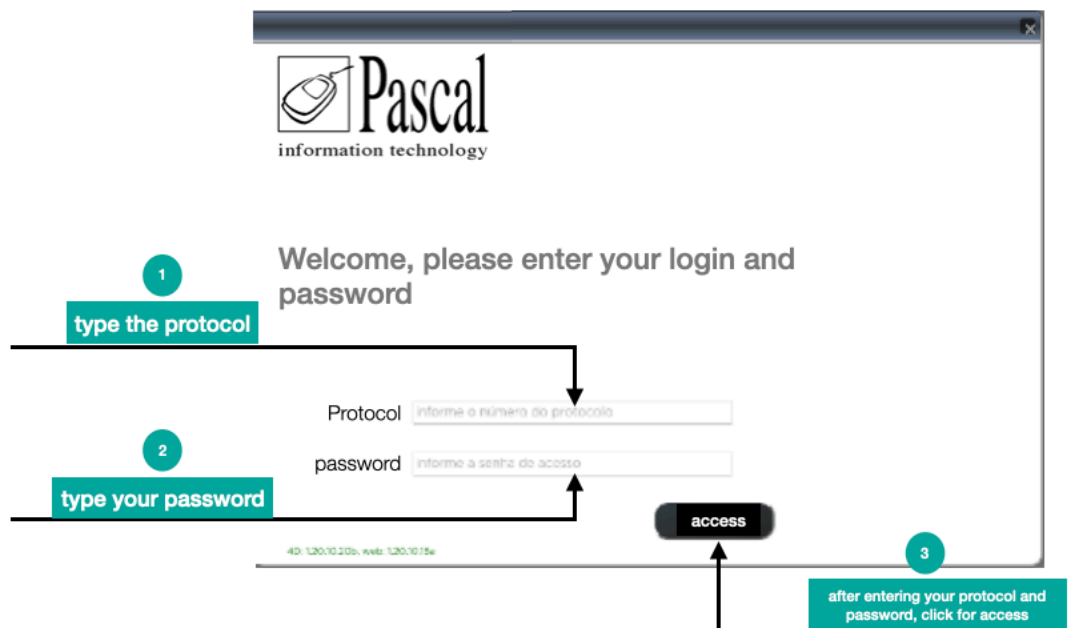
Pascal
information technology

Welcome, please enter your login and password

1
type the protocol

Protocol informe o número do protocolo

2
type your password

password informe a senha de acesso

access

4D: 1.20.10.20b. web: 1.20.10.15e

3
after entering your protocol and password, click for access